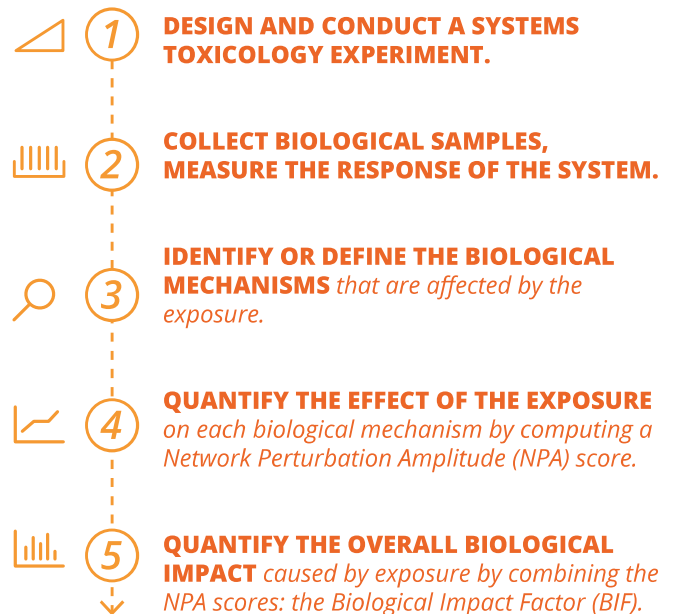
1 DESIGN AND CONDUCT A SYSTEMS TOXICOLOGY EXPERIMENT.

2 COLLECT BIOLOGICAL SAMPLES, MEASURE THE RESPONSE OF THE SYSTEM.

3 IDENTIFY OR DEFINE THE BIOLOGICAL MECHANISMS that are affected by the exposure.

4 QUANTIFY THE EFFECT OF THE EXPOSURE on each biological mechanism by computing a Network Perturbation Amplitude (NPA) score.

5 QUANTIFY THE OVERALL BIOLOGICAL IMPACT caused by exposure by combining the NPA scores: the Biological Impact Factor (BIF).